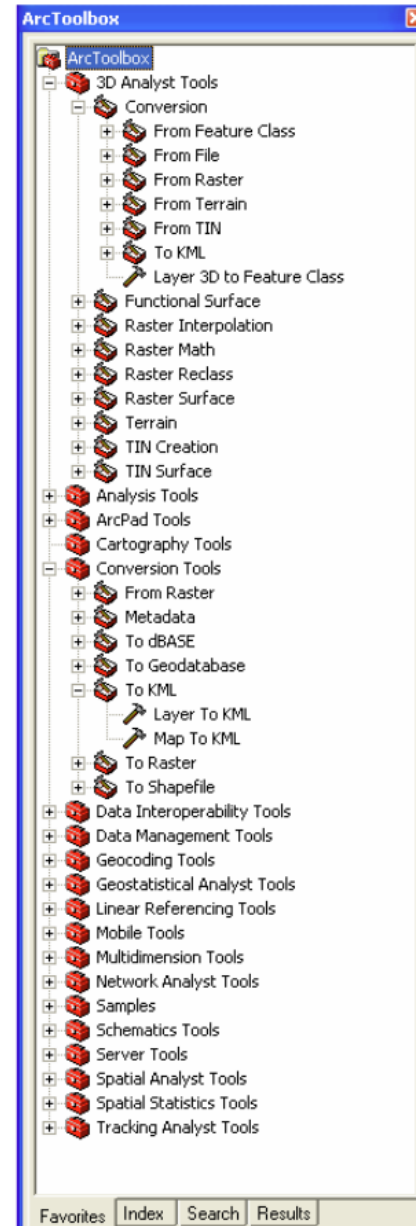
ArcToolbox

ArcToolbox
3D Analyst Tools
Conversion
From Feature Class
From File
From Raster
From Terrain
From TIN
To KML
Layer 3D to Feature Class
Functional Surface
Raster Interpolation
Raster Math
Raster Reclass
Raster Surface
Terrain
TIN Creation
TIN Surface
Analysis Tools
ArcPad Tools
Cartography Tools
Conversion Tools
From Raster
Metadata
To dBASE
To Geodatabase
To KML
Layer To KML
Map To KML
To Raster
To Shapefile
Data Interoperability Tools
Data Management Tools
Geocoding Tools
Geostatistical Analyst Tools
Linear Referencing Tools
Mobile Tools
Multidimension Tools
Network Analyst Tools
Samples
Schematics Tools
Server Tools
Spatial Analyst Tools
Spatial Statistics Tools
Tracking Analyst Tools

Favorites | Index | Search | Results